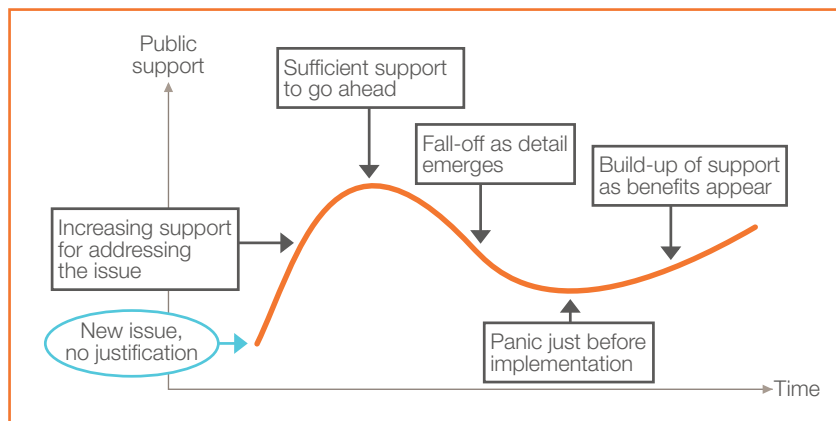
Public support

Sufficient support to go ahead

Fall-off as detail emerges

Build-up of support as benefits appear

Increasing support for addressing the issue

New issue, no justification

Panic just before implementation

Time